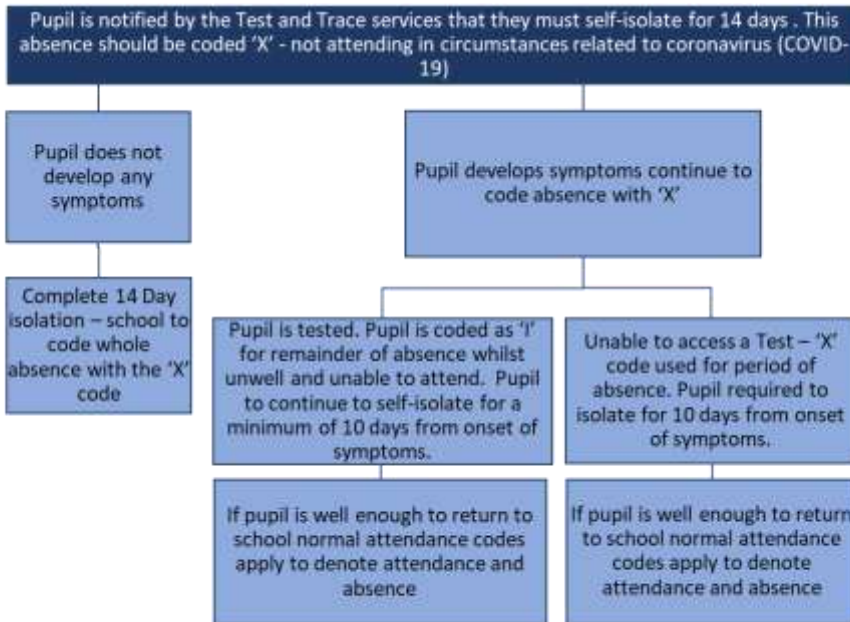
Pupil is notified by the Test and Trace services that they must self-isolate for 14 days . This absence should be coded 'X' - not attending in circumstances related to coronavirus (COVID-19)

Pupil does not develop any symptoms

Complete 14 Day isolation – school to code whole absence with the 'X' code

Pupil develops symptoms continue to code absence with 'X'

Pupil is tested. Pupil is coded as 'I' for remainder of absence whilst unwell and unable to attend. Pupil to continue to self-isolate for a minimum of 10 days from onset of symptoms.

If pupil is well enough to return to school normal attendance codes apply to denote attendance and absence

Unable to access a Test – 'X' code used for period of absence. Pupil required to isolate for 10 days from onset of symptoms.

If pupil is well enough to return to school normal attendance codes apply to denote attendance and absence